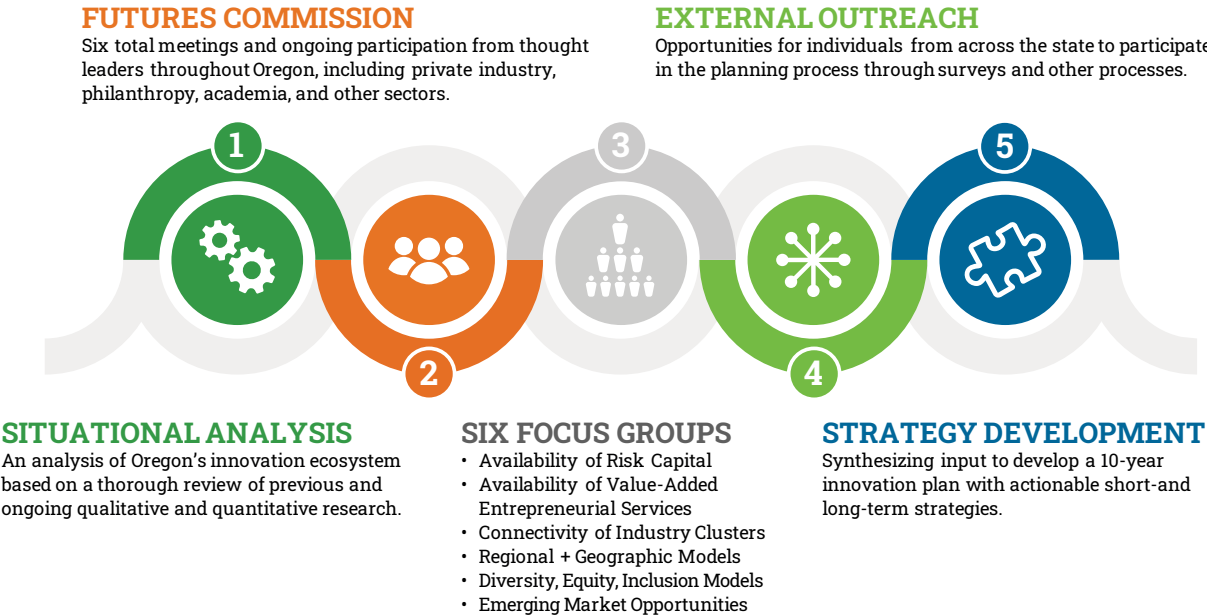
FUTURES COMMISSION
Six total meetings and ongoing participation from thought leaders throughout Oregon, including private industry, philanthropy, academia, and other sectors.

EXTERNAL OUTREACH
Opportunities for individuals from across the state to participate in the planning process through surveys and other processes.

1

3

5

2

4

SITUATIONAL ANALYSIS
An analysis of Oregon's innovation ecosystem based on a thorough review of previous and ongoing qualitative and quantitative research.

SIX FOCUS GROUPS
• Availability of Risk Capital
• Availability of Value-Added Entrepreneurial Services
• Connectivity of Industry Clusters
• Regional + Geographic Models
• Diversity, Equity, Inclusion Models
• Emerging Market Opportunities

STRATEGY DEVELOPMENT
Synthesizing input to develop a 10-year innovation plan with actionable short-and long-term strategies.